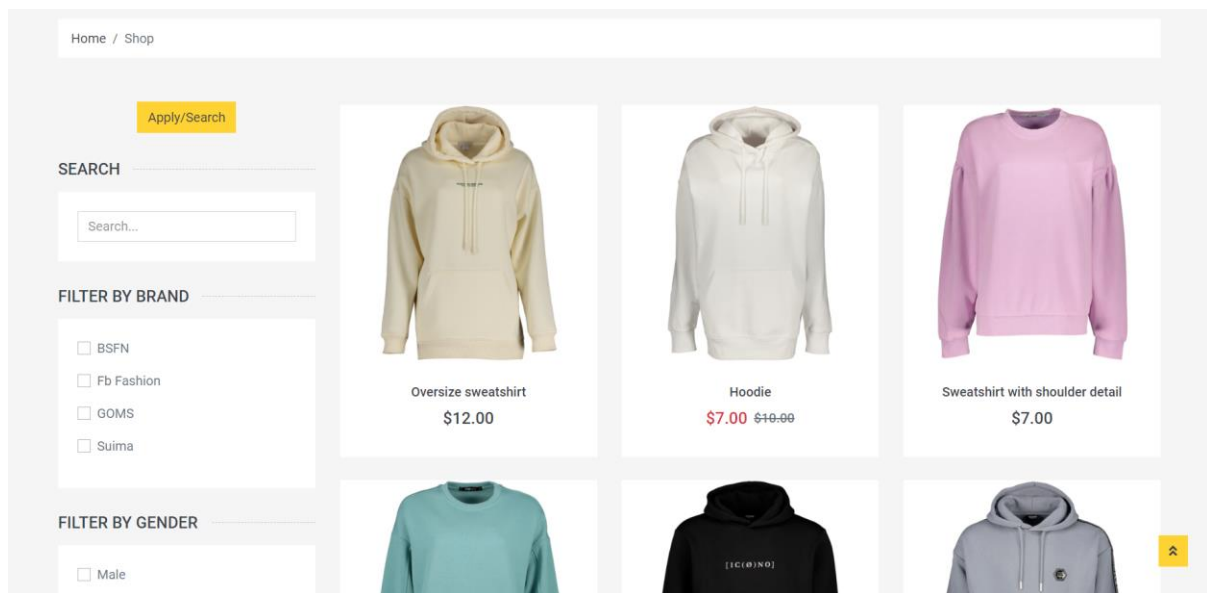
Home / Shop

Apply/Search

SEARCH

Search...

FILTER BY BRAND

BSFN

Fb Fashion

GOMS

Suima

FILTER BY GENDER

Male

Oversize sweatshirt

$12.00

Hoodie

$7.00 $10.00

Sweatshirt with shoulder detail

$7.00

[IC(Ø)NO]